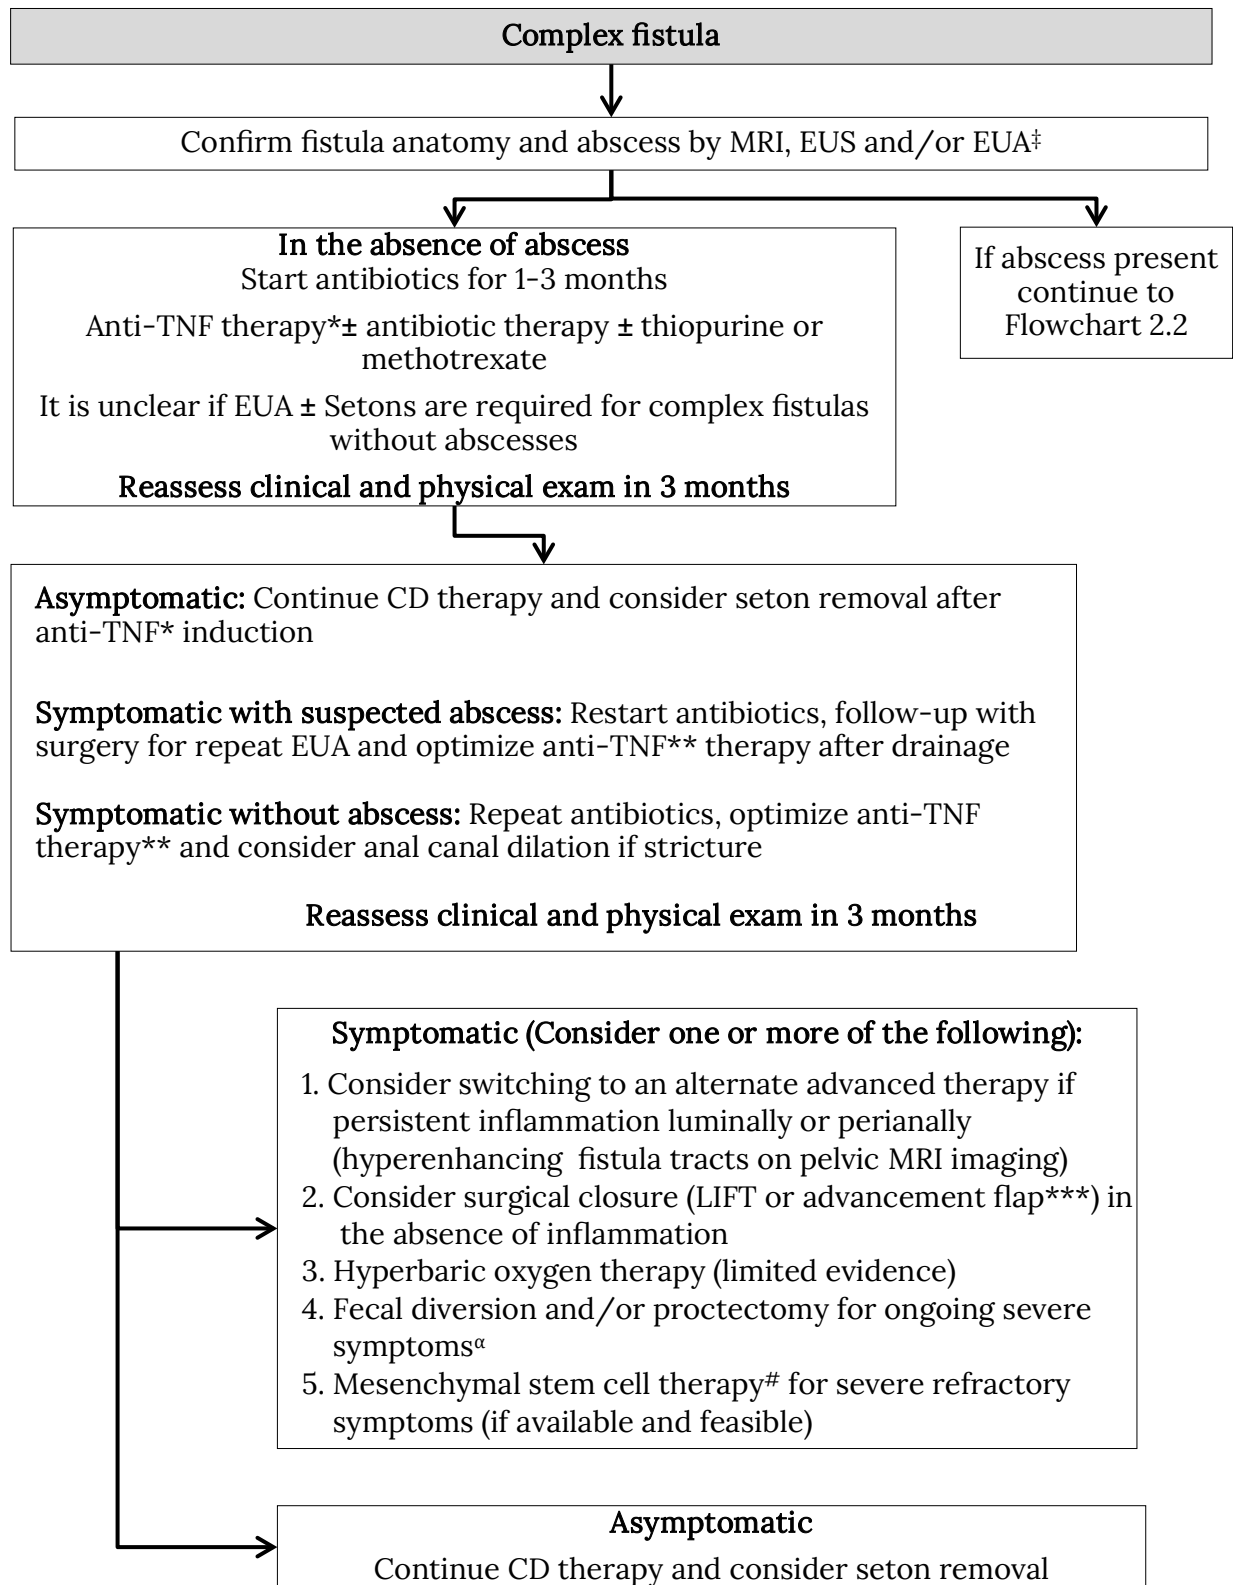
Complex fistula

Confirm fistula anatomy and abscess by MRI, EUS and/or EUA$^{‡}$

In the absence of abscess
Start antibiotics for 1-3 months

Anti-TNF therapy*± antibiotic therapy ± thiopurine or methotrexate

It is unclear if EUA ± Setons are required for complex fistulas without abscesses

Reassess clinical and physical exam in 3 months

If abscess present continue to Flowchart 2.2

Asymptomatic: Continue CD therapy and consider seton removal after anti-TNF* induction

Symptomatic with suspected abscess: Restart antibiotics, follow-up with surgery for repeat EUA and optimize anti-TNF** therapy after drainage

Symptomatic without abscess: Repeat antibiotics, optimize anti-TNF therapy** and consider anal canal dilation if stricture

Reassess clinical and physical exam in 3 months

Symptomatic (Consider one or more of the following):

1. Consider switching to an alternate advanced therapy if persistent inflammation luminally or perianally (hyperenhancing fistula tracts on pelvic MRI imaging)
2. Consider surgical closure (LIFT or advancement flap***) in the absence of inflammation
3. Hyperbaric oxygen therapy (limited evidence)
4. Fecal diversion and/or proctectomy for ongoing severe symptoms$^{\alpha}$
5. Mesenchymal stem cell therapy$^{\#}$ for severe refractory symptoms (if available and feasible)

Asymptomatic

Continue CD therapy and consider seton removal